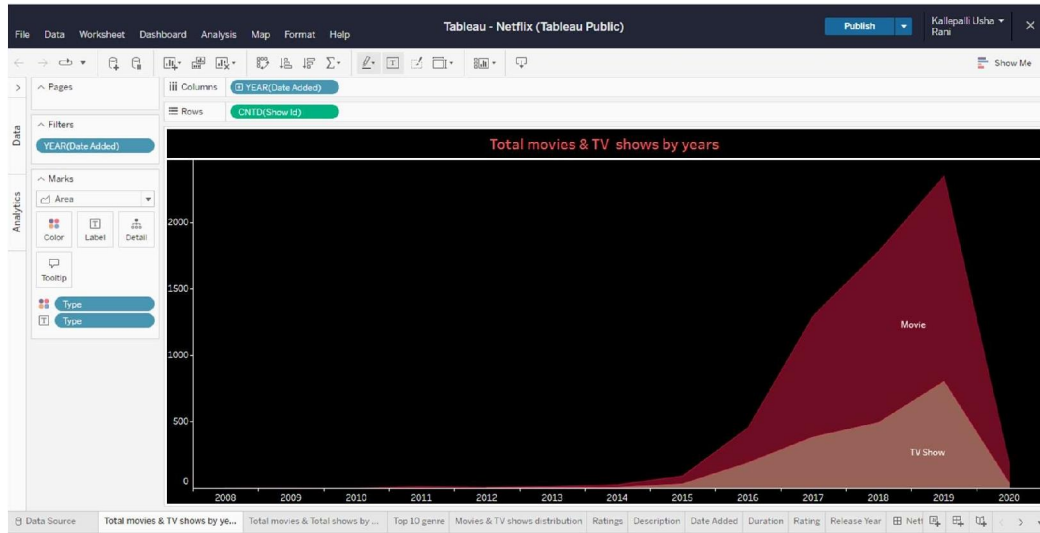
File Data Worksheet Dashboard Analysis Map Format Help

Tableau - Netflix (Tableau Public)

Publish

Kallepalli Usha Rani

Show Me

Pages

Columns YEAR(Date Added)

Rows CNTD(Show Id)

Data

Filters

YEAR(Date Added)

Analytics

Marks

Area

Color Label Detail

Tooltip

Type

Type

Total movies & TV shows by years

2000

1500

1000

500

0

Movie

TV Show

2008 2009 2010 2011 2012 2013 2014 2015 2016 2017 2018 2019 2020

Data Source | Total movies & TV shows by ye... | Total movies & Total shows by ... | Top 10 genre | Movies & TV shows distribution | Ratings | Description | Date Added | Duration | Rating | Release Year | Netf